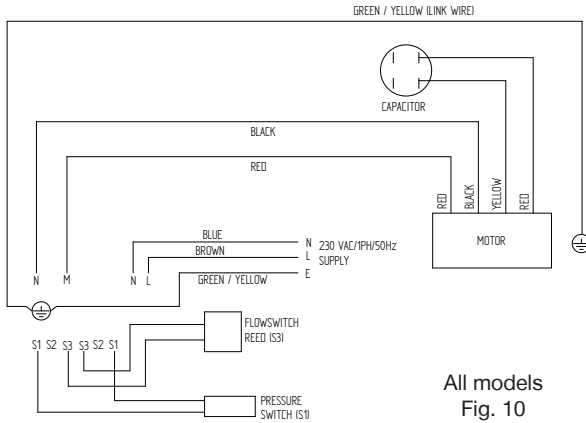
GREEN / YELLOW (LINK WIRE)

CAPACITOR

BLACK

RED

RED BLACK YELLOW RED

MOTOR

BLUE
BROWN
GREEN / YELLOW

N L E

230 VAC/1PH/50Hz SUPPLY

N M N L

FLOWSWITCH REED (S3)

S1 S2 S3 S3 S2 S1

PRESSURE SWITCH (S1)

All models
Fig. 10